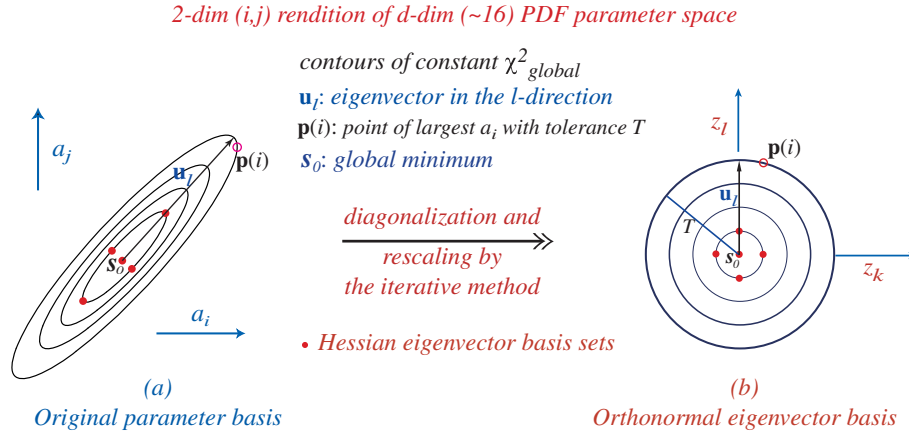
2-dim (i,j) rendition of d-dim (~16) PDF parameter space

contours of constant $\chi^2_{global}$

$\mathbf{u}_l$: eigenvector in the l-direction

$\mathbf{p}(i)$: point of largest $a_i$ with tolerance $T$

$\mathbf{s}_0$: global minimum

$a_j$

$\mathbf{u}_l$

$\mathbf{p}(i)$

$\mathbf{s}_0$

$a_i$

diagonalization and

rescaling by

the iterative method

• Hessian eigenvector basis sets

$z_l$

$\mathbf{p}(i)$

$\mathbf{u}_l$

$T$

$\mathbf{s}_0$

$z_k$

(a)

Original parameter basis

(b)

Orthonormal eigenvector basis